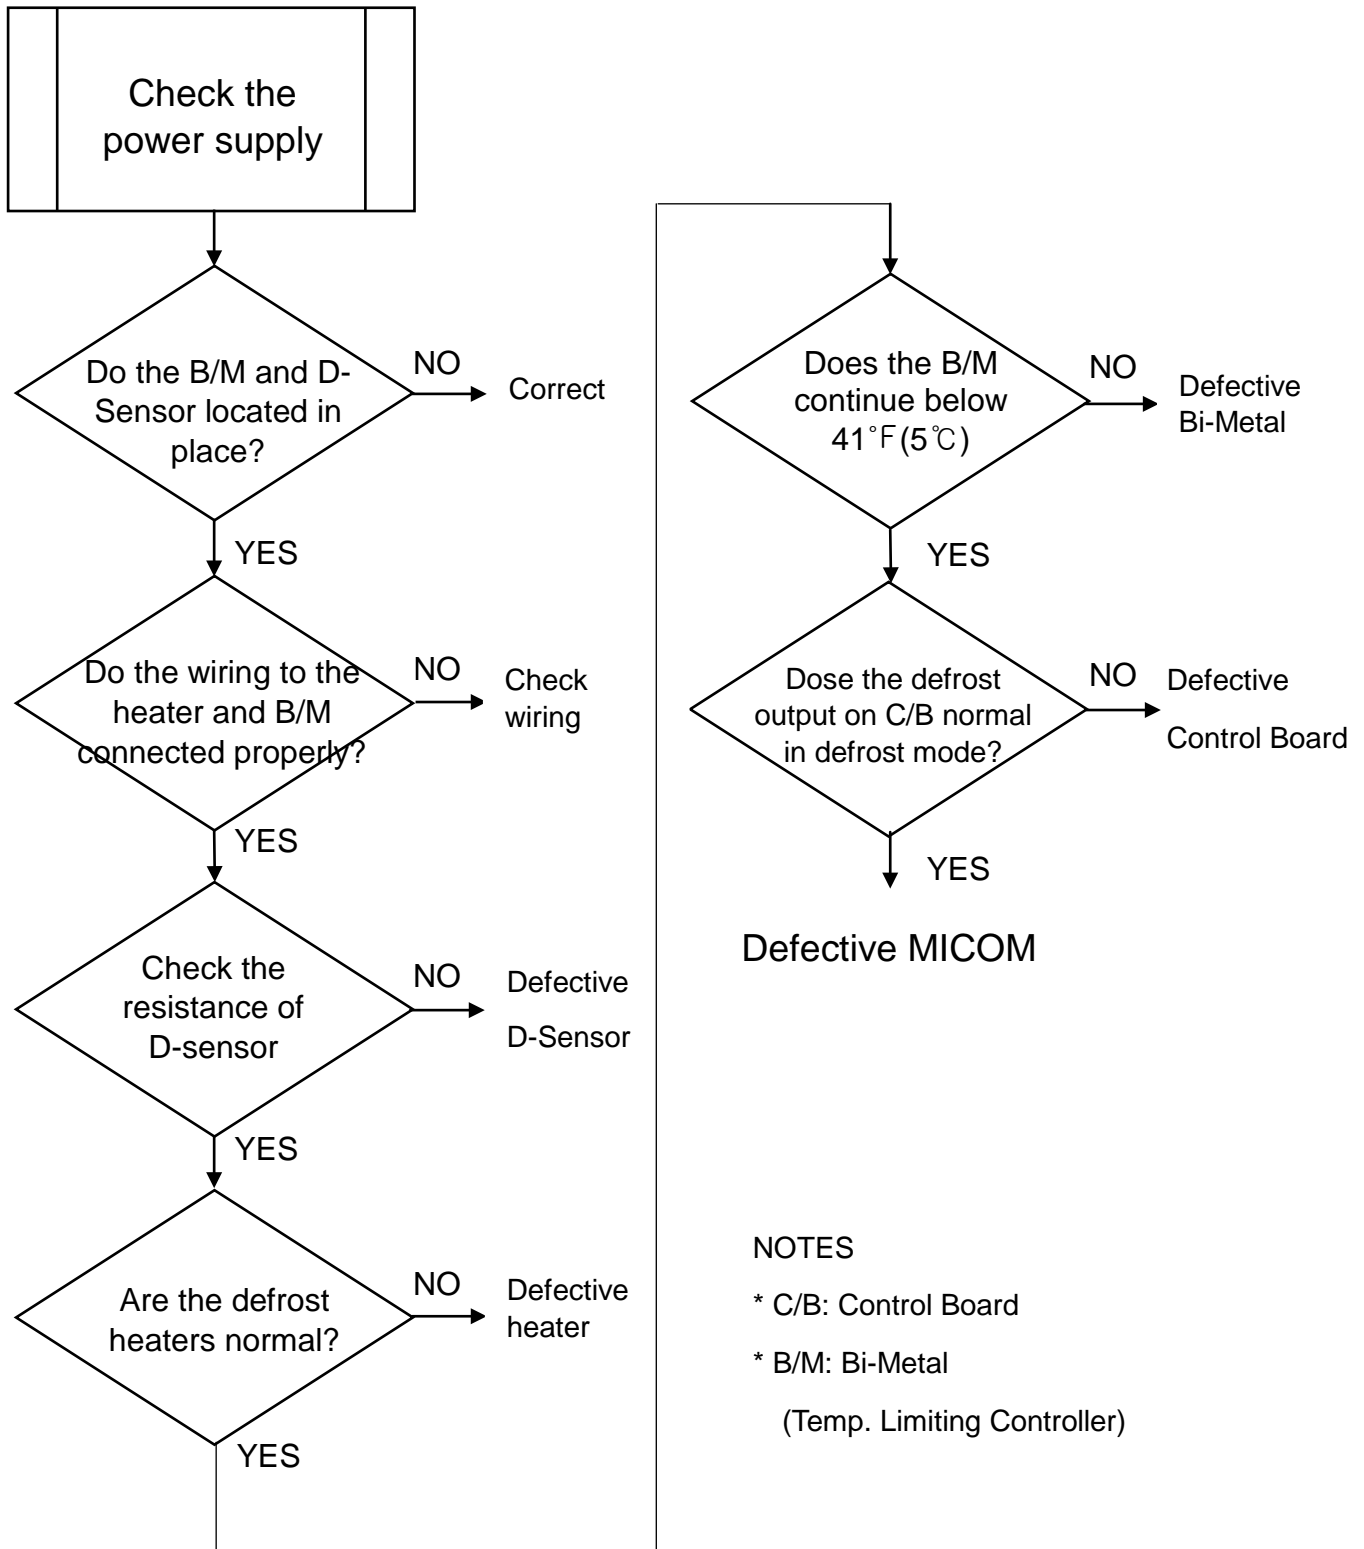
Check the power supply

Do the B/M and D-Sensor located in place?

NO

Correct

YES

Do the wiring to the heater and B/M connected properly?

NO

Check wiring

YES

Check the resistance of D-sensor

NO

Defective D-Sensor

YES

Are the defrost heaters normal?

NO

Defective heater

YES

Does the B/M continue below 41°F(5℃)

NO

Defective Bi-Metal

YES

Dose the defrost output on C/B normal in defrost mode?

NO

Defective Control Board

YES

Defective MICOM

NOTES

* C/B: Control Board

* B/M: Bi-Metal (Temp. Limiting Controller)